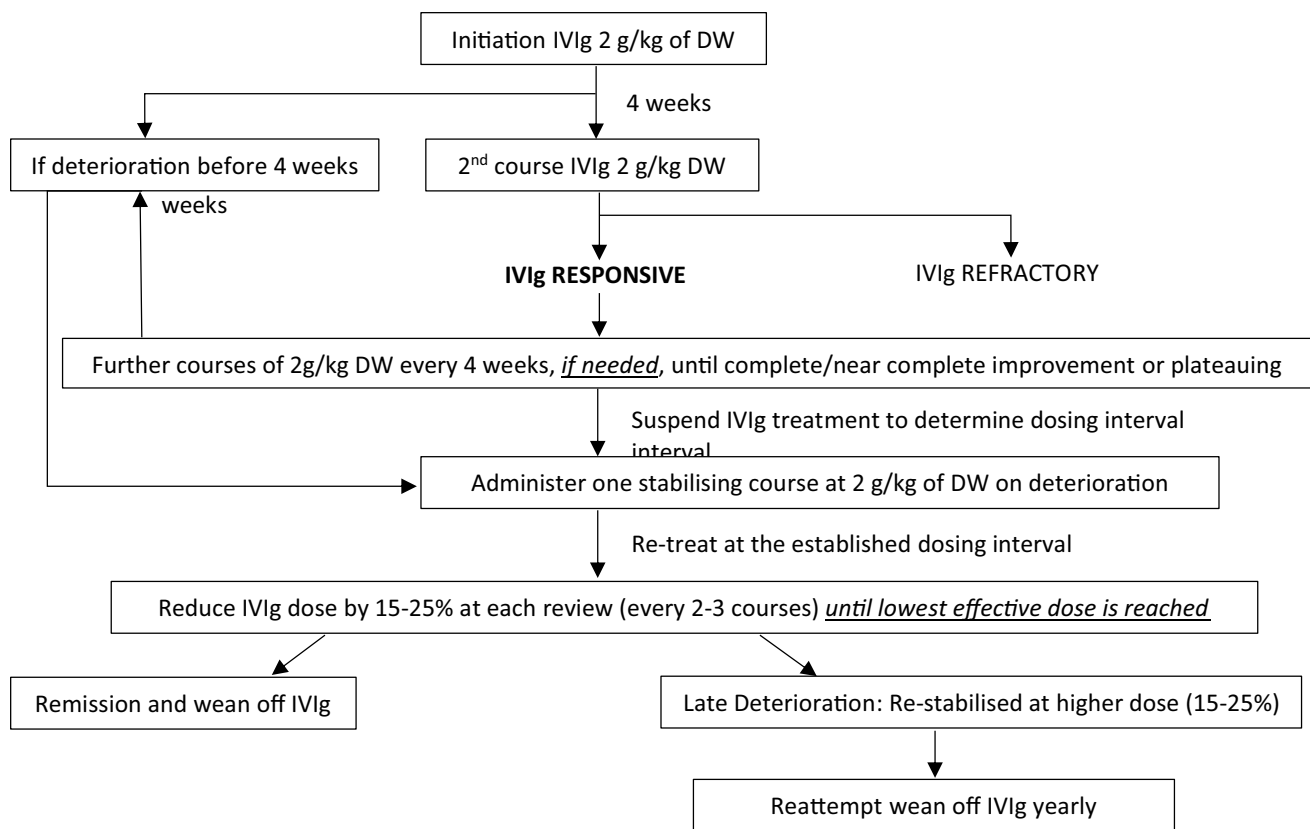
Initiation IVIg 2 g/kg of DW

4 weeks

If deterioration before 4 weeks

weeks

2$^{nd}$ course IVIg 2 g/kg DW

**IVIg RESPONSIVE**

IVIg REFRACTORY

Further courses of 2g/kg DW every 4 weeks, ***if needed***, until complete/near complete improvement or plateauing

Suspend IVIg treatment to determine dosing interval interval

Administer one stabilising course at 2 g/kg of DW on deterioration

Re-treat at the established dosing interval

Reduce IVIg dose by 15-25% at each review (every 2-3 courses) *until lowest effective dose is reached*

Remission and wean off IVIg

Late Deterioration: Re-stabilised at higher dose (15-25%)

Reattempt wean off IVIg yearly